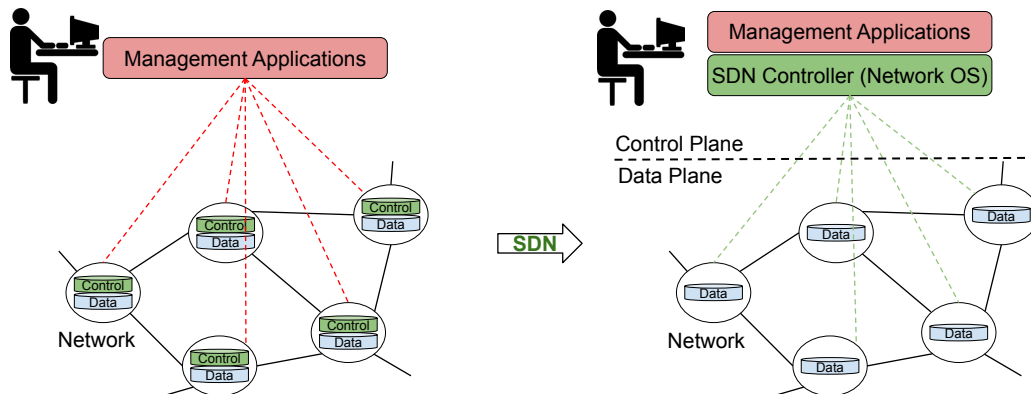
Management Applications

Control
Data

Control
Data

Control
Data

Control
Data

Control
Data

Network

SDN

Management Applications

SDN Controller (Network OS)

Control Plane

Data Plane

Data

Data

Data

Data

Data

Network